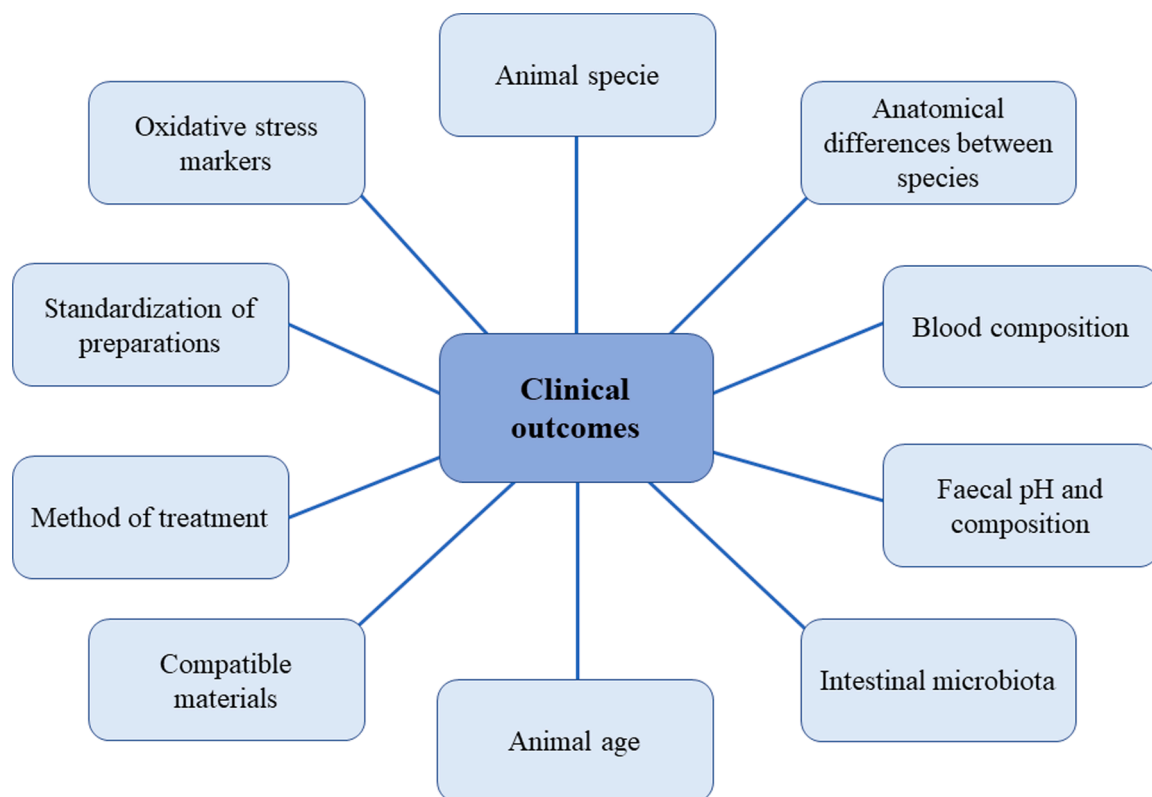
Animal specie

Oxidative stress markers

Anatomical differences between species

Standardization of preparations

Clinical outcomes

Blood composition

Method of treatment

Faecal pH and composition

Compatible materials

Intestinal microbiota

Animal age